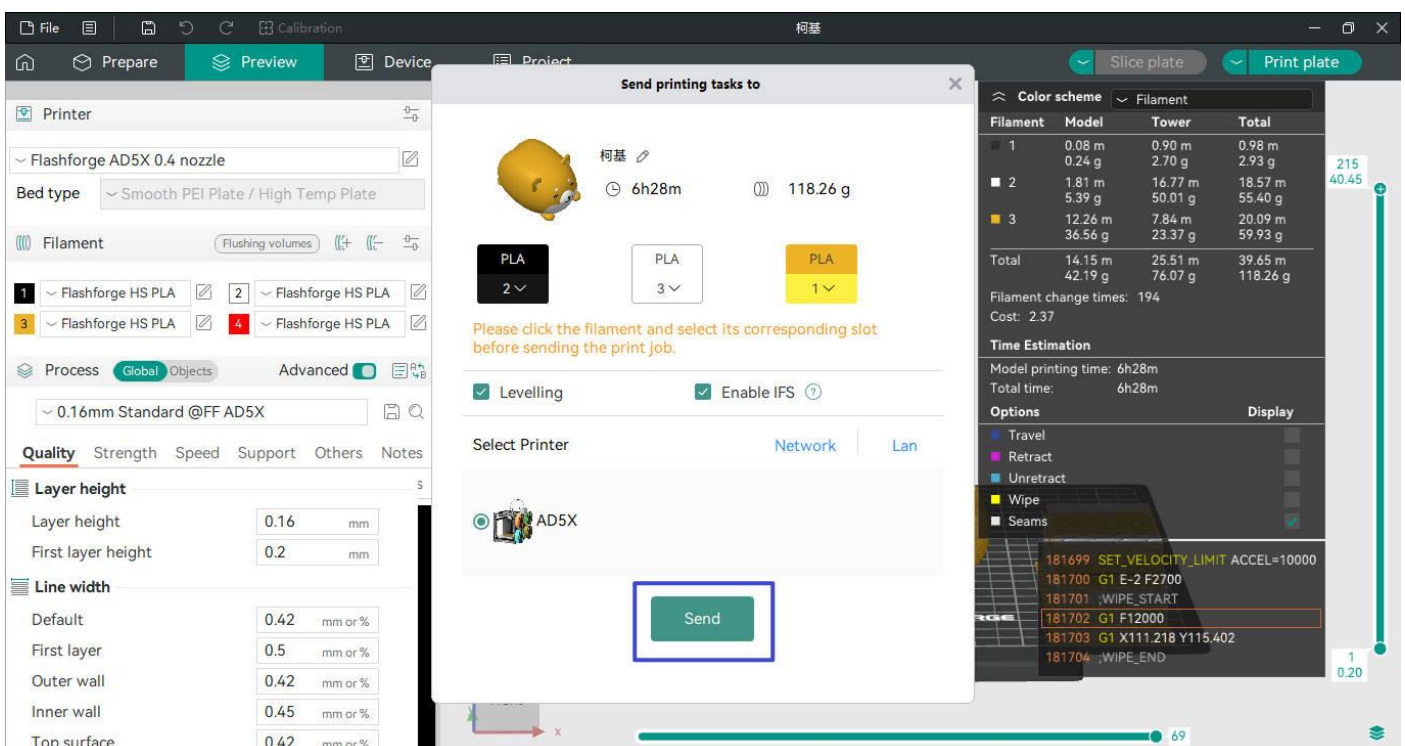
File Calibration 柯基

Prepare Preview Device Project Slice plate Print plate

Printer

Flashforge AD5X 0.4 nozzle

Bed type Smooth PEI Plate / High Temp Plate

Filament Flushing volumes

1 Flashforge HS PLA 2 Flashforge HS PLA
3 Flashforge HS PLA 4 Flashforge HS PLA

Process Global Objects Advanced

0.16mm Standard @FF AD5X

Quality Strength Speed Support Others Notes

Layer height

| Layer height | 0.16 | mm |
|---|---|---|
| First layer height | 0.2 | mm |

Line width

| Default | 0.42 | mm or % |
|---|---|---|
| First layer | 0.5 | mm or % |
| Outer wall | 0.42 | mm or % |
| Inner wall | 0.45 | mm or % |
| Top surface | 0.42 | mm or % |

Send printing tasks to

柯基

6h28m 118.26 g

PLA 2 PLA 3 PLA 1

Please click the filament and select its corresponding slot before sending the print job.

Levelling Enable IFS

Select Printer Network Lan

AD5X

Send

Color scheme Filament

| Filament | Model | Tower | Total |
|---|---|---|---|
| 1 | 0.08 m 0.24 g | 0.90 m 2.70 g | 0.98 m 2.93 g |
| 2 | 1.81 m 5.39 g | 16.77 m 50.01 g | 18.57 m 55.40 g |
| 3 | 12.26 m 36.56 g | 7.84 m 23.37 g | 20.09 m 59.93 g |
| Total | 14.15 m 42.19 g | 25.51 m 76.07 g | 39.65 m 118.26 g |

Filament change times: 194
Cost: 2.37

Time Estimation
Model printing time: 6h28m
Total time: 6h28m

Options Display
Travel
Retract
Unretract
Wipe
Seams

181699 SET_VELOCITY_LIMIT ACCEL=10000
181700 G1 E-2 F2700
181701 ;WIPE_START
181702 G1 F12000
181703 G1 X111.218 Y115.402
181704 ;WIPE_END

215
40.45
1
0.20
69